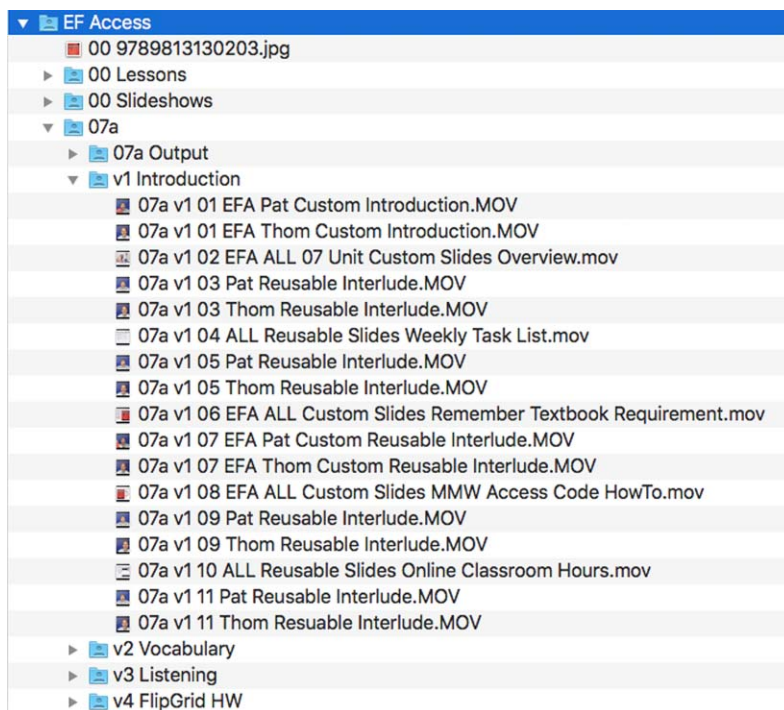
EF Access
00 9789813130203.jpg
00 Lessons
00 Slideshows
07a
07a Output
v1 Introduction
07a v1 01 EFA Pat Custom Introduction.MOV
07a v1 01 EFA Thom Custom Introduction.MOV
07a v1 02 EFA ALL 07 Unit Custom Slides Overview.mov
07a v1 03 Pat Reusable Interlude.MOV
07a v1 03 Thom Reusable Interlude.MOV
07a v1 04 ALL Reusable Slides Weekly Task List.mov
07a v1 05 Pat Reusable Interlude.MOV
07a v1 05 Thom Reusable Interlude.MOV
07a v1 06 EFA ALL Custom Slides Remember Textbook Requirement.mov
07a v1 07 EFA Pat Custom Reusable Interlude.MOV
07a v1 07 EFA Thom Custom Reusable Interlude.MOV
07a v1 08 EFA ALL Custom Slides MMW Access Code HowTo.mov
07a v1 09 Pat Reusable Interlude.MOV
07a v1 09 Thom Reusable Interlude.MOV
07a v1 10 ALL Reusable Slides Online Classroom Hours.mov
07a v1 11 Pat Reusable Interlude.MOV
07a v1 11 Thom Resuable Interlude.MOV
v2 Vocabulary
v3 Listening
v4 FlipGrid HW